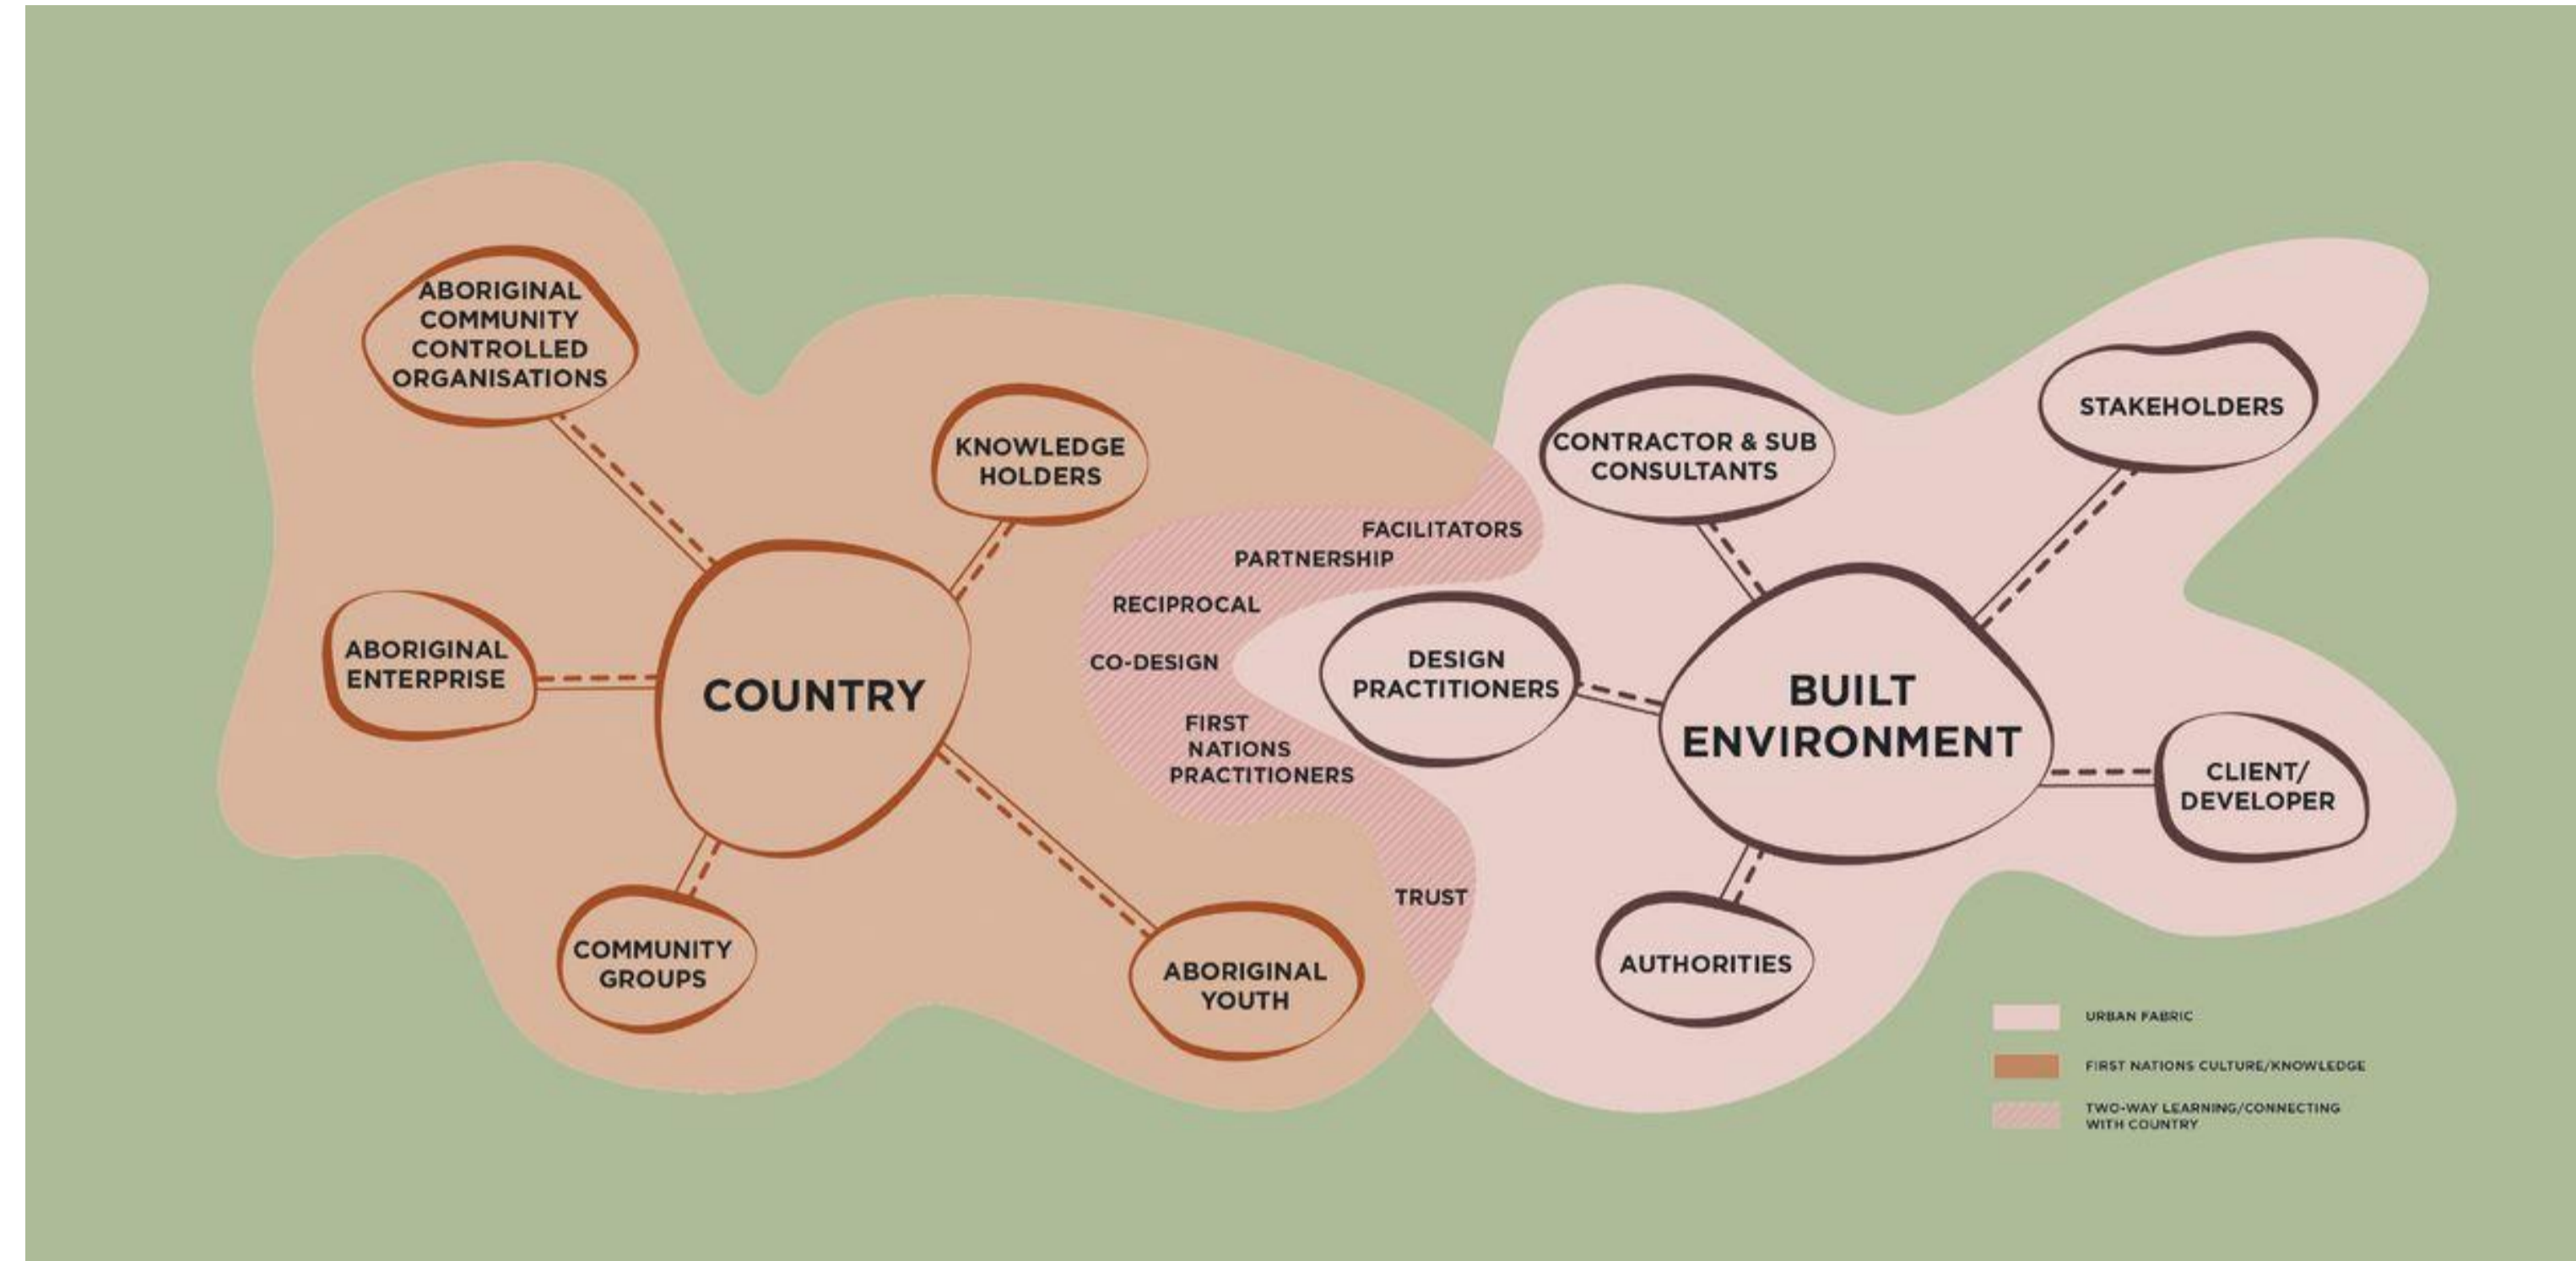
ABORIGINAL COMMUNITY CONTROLLED ORGANISATIONS

KNOWLEDGE HOLDERS

ABORIGINAL ENTERPRISE

COUNTRY

COMMUNITY GROUPS

ABORIGINAL YOUTH

FACILITATORS

PARTNERSHIP

RECIPROCAL

CO-DESIGN

FIRST NATIONS PRACTITIONERS

TRUST

CONTRACTOR & SUB CONSULTANTS

STAKEHOLDERS

DESIGN PRACTITIONERS

BUILT ENVIRONMENT

CLIENT/ DEVELOPER

AUTHORITIES

URBAN FABRIC

FIRST NATIONS CULTURE/KNOWLEDGE

TWO-WAY LEARNING/CONNECTING WITH COUNTRY